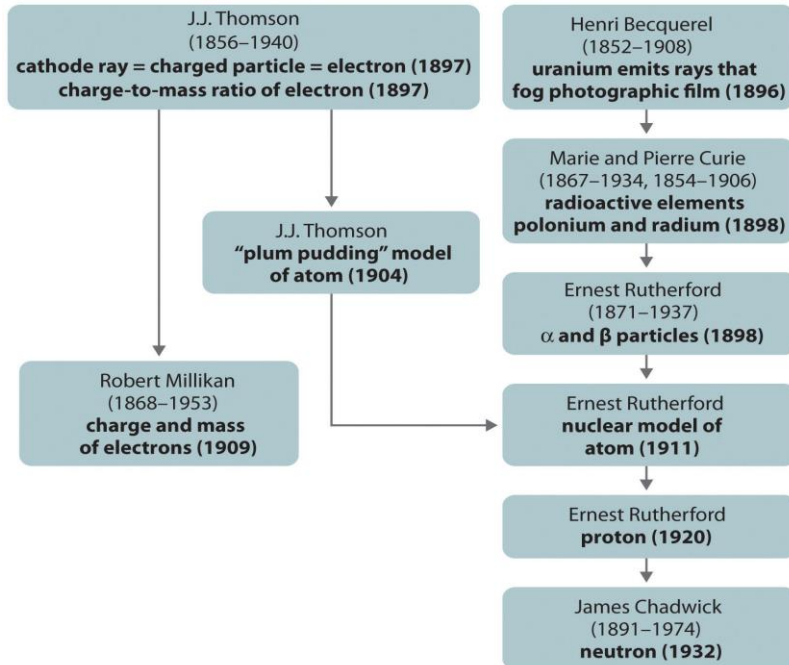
J.J. Thomson
(1856–1940)
cathode ray = charged particle = electron (1897)
charge-to-mass ratio of electron (1897)

J.J. Thomson
"plum pudding" model of atom (1904)

Robert Millikan
(1868–1953)
charge and mass of electrons (1909)

Henri Becquerel
(1852–1908)
uranium emits rays that fog photographic film (1896)

Marie and Pierre Curie
(1867–1934, 1854–1906)
radioactive elements polonium and radium (1898)

Ernest Rutherford
(1871–1937)
$\alpha$ and $\beta$ particles (1898)

Ernest Rutherford
nuclear model of atom (1911)

Ernest Rutherford
proton (1920)

James Chadwick
(1891–1974)
neutron (1932)